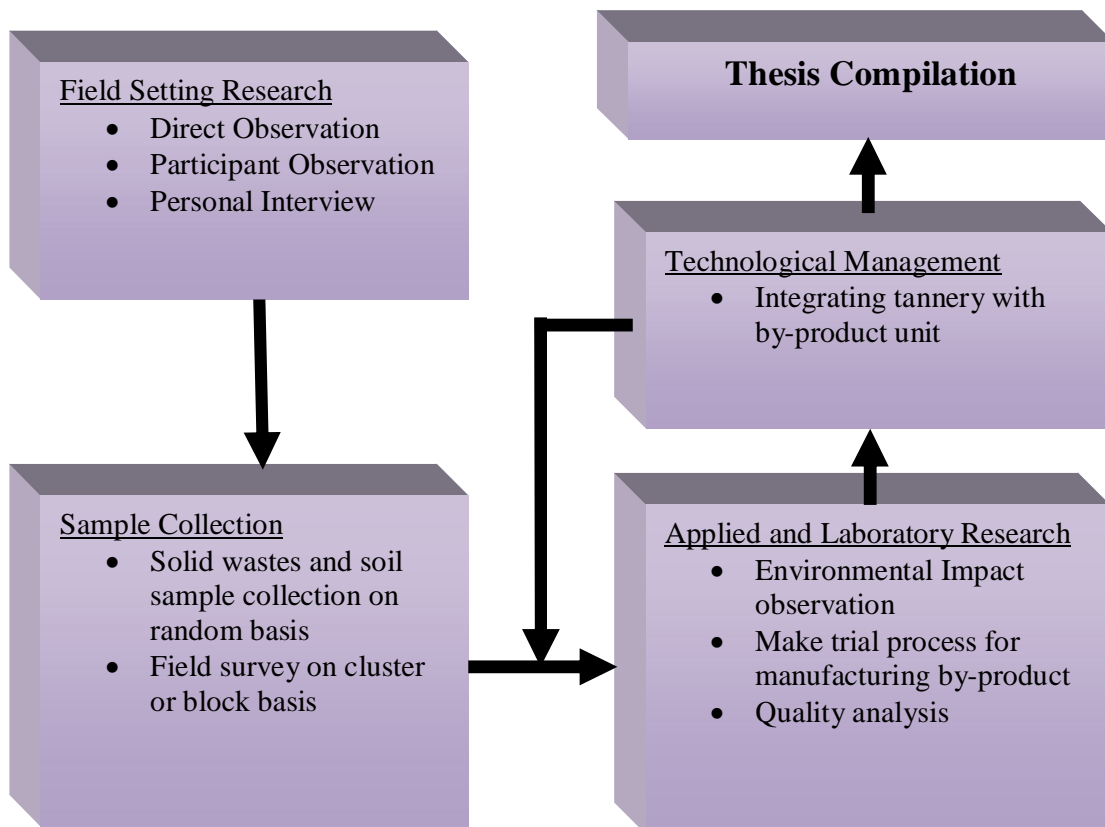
Field Setting Research
- Direct Observation
- Participant Observation
- Personal Interview

Sample Collection
- Solid wastes and soil sample collection on random basis
- Field survey on cluster or block basis

Thesis Compilation

Technological Management
- Integrating tannery with by-product unit

Applied and Laboratory Research
- Environmental Impact observation
- Make trial process for manufacturing by-product
- Quality analysis